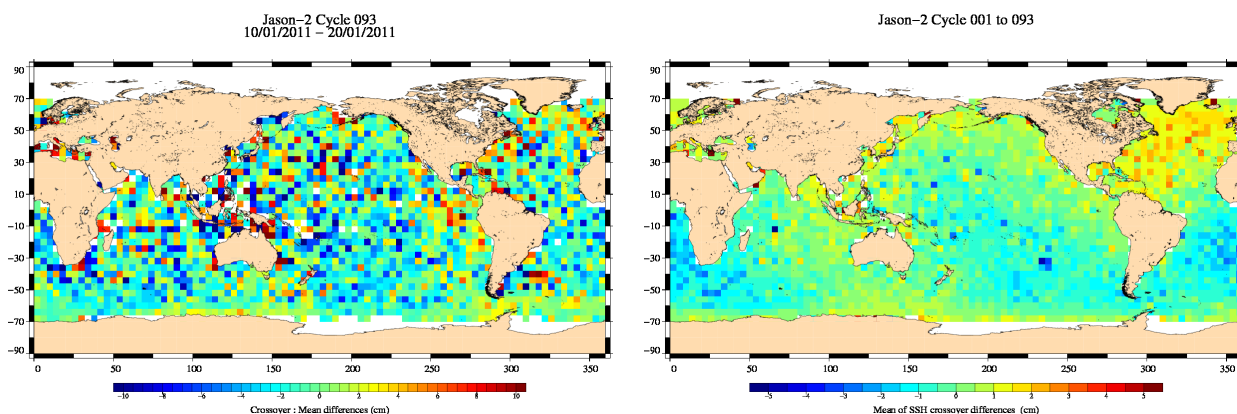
Jason−2 Cycle 093
10/01/2011 − 20/01/2011

90
70
50
30
10
−10
−30
−50
−70
−90

0
50
100
150
200
250
300
350

−10
−8
−6
−4
−2
0
2
4
6
8
10

Crossover : Mean differences (cm)

Jason−2 Cycle 001 to 093

90
70
50
30
10
−10
−30
−50
−70
−90

0
50
100
150
200
250
300
350

−5
−4
−3
−2
−1
0
1
2
3
4
5

Mean of SSH crossover differences (cm)